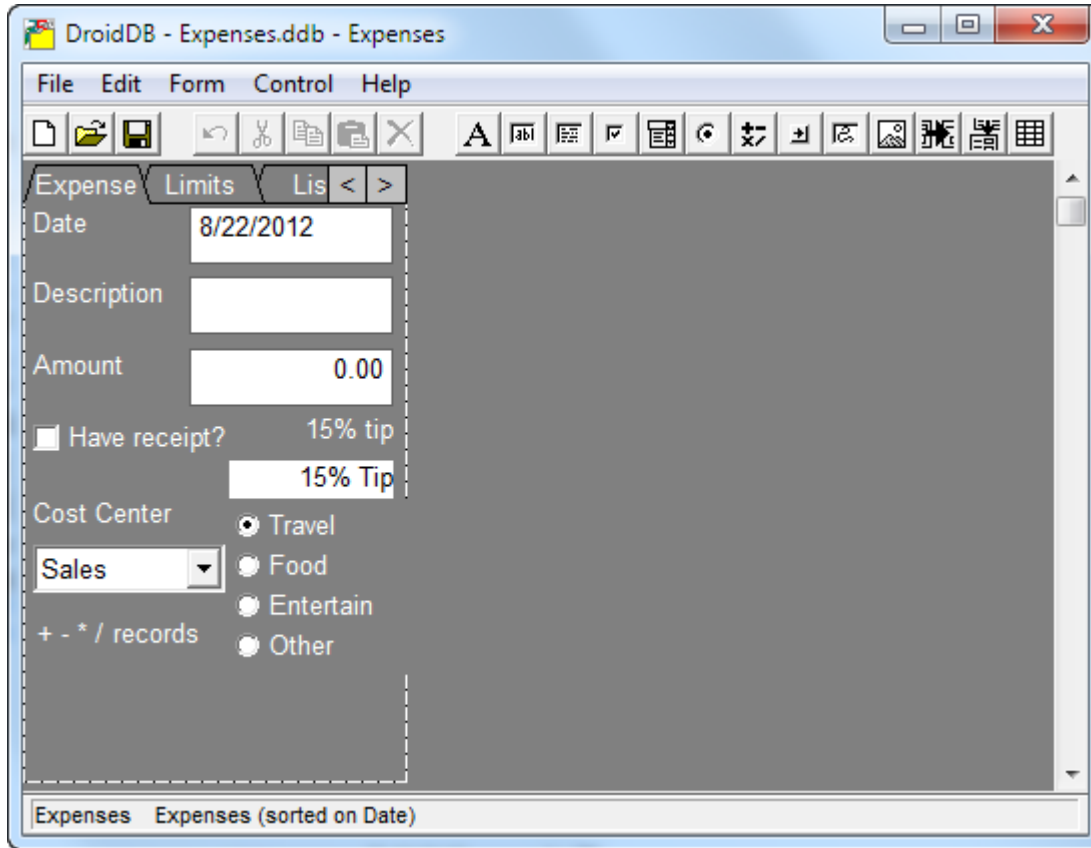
DroidDB - Expenses.ddb - Expenses

File Edit Form Control Help

Expense Limits Lis < >

Date 8/22/2012

Description

Amount 0.00

Have receipt? 15% tip

15% Tip

Cost Center

Sales

Travel
Food
Entertain
Other

+ - * / records

Expenses Expenses (sorted on Date)